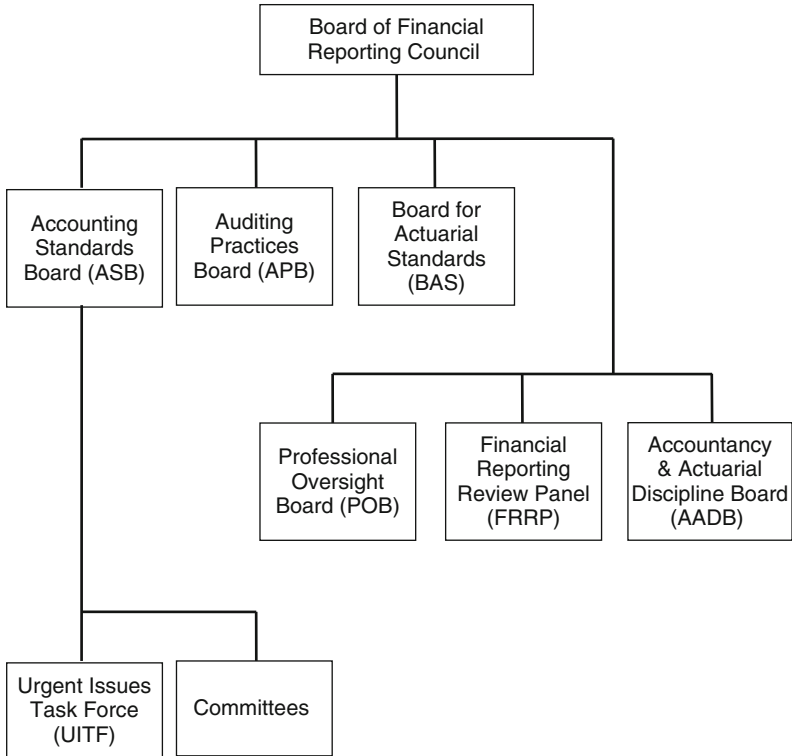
Board of Financial Reporting Council

Accounting Standards Board (ASB)

Auditing Practices Board (APB)

Board for Actuarial Standards (BAS)

Professional Oversight Board (POB)

Financial Reporting Review Panel (FRRP)

Accountancy & Actuarial Discipline Board (AADB)

Urgent Issues Task Force (UITF)

Committees